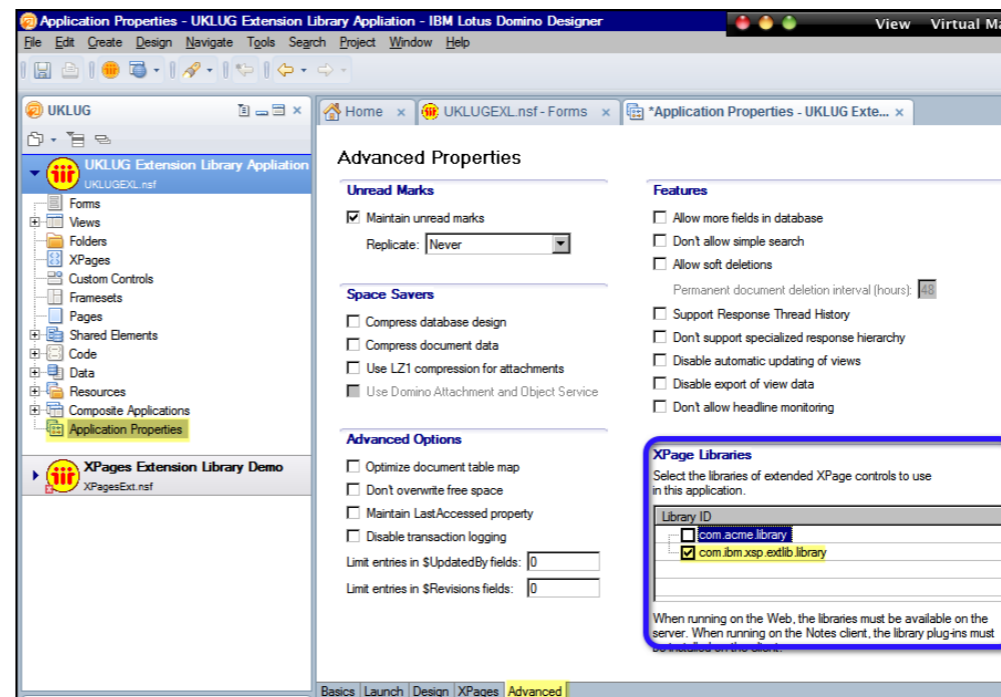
Application Properties - UKLUG Extension Library Appliation - IBM Lotus Domino Designer

View Virtual Ma

File Edit Create Design Navigate Tools Search Project Window Help

UKLUG

UKLUG Extension Library Appliation
UKLUGEXL.nsf
Forms
Views
Folders
XPages
Custom Controls
Framesets
Pages
Shared Elements
Code
Data
Resources
Composite Applications
Application Properties

XPages Extension Library Demo
XPagesExt.nsf

Home × UKLUGEXL.nsf - Forms × *Application Properties - UKLUG Exte... ×

Advanced Properties

Unread Marks
Maintain unread marks
Replicate: Never

Space Savers
Compress database design
Compress document data
Use LZ1 compression for attachments
Use Domino Attachment and Object Service

Advanced Options
Optimize document table map
Don't overwrite free space
Maintain LastAccessed property
Disable transaction logging
Limit entries in $UpdatedBy fields: 0
Limit entries in $Revisions fields: 0

Features
Allow more fields in database
Don't allow simple search
Allow soft deletions
Permanent document deletion interval (hours): 48
Support Response Thread History
Don't support specialized response hierarchy
Disable automatic updating of views
Disable export of view data
Don't allow headline monitoring

XPage Libraries
Select the libraries of extended XPage controls to use in this application.

| Library ID |
|---|
| com.acme.library |
| com.ibm.xsp.extlib.library |

When running on the Web, the libraries must be available on the server. When running on the Notes client, the library plug-ins must be installed on the client.

Basics Launch Design XPages Advanced